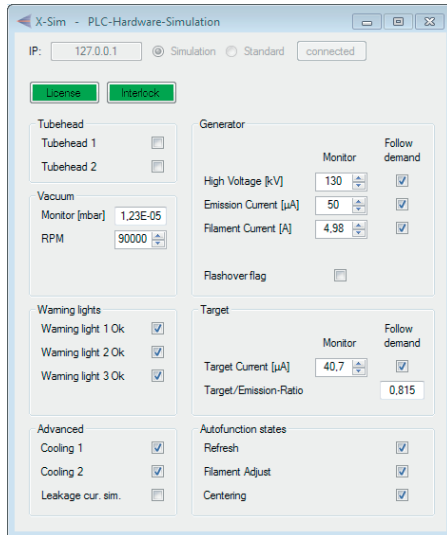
X-Sim - PLC-Hardware-Simulation

IP: 127.0.0.1 Simulation Standard connected

License Interlock

Tubehead
Tubehead 1
Tubehead 2

Vacuum
Monitor [mbar] 1,23E-05
RPM 90000

Warning lights
Warning light 1 Ok
Warning light 2 Ok
Warning light 3 Ok

Advanced
Cooling 1
Cooling 2
Leakage cur. sim.

Generator
Monitor
Follow demand
High Voltage [kV] 130
Emission Current [µA] 50
Filament Current [A] 4,98
Flashover flag

Target
Monitor
Follow demand
Target Current [µA] 40,7
Target/Emission-Ratio 0,815

Autofunction states
Refresh
Filament Adjust
Centering